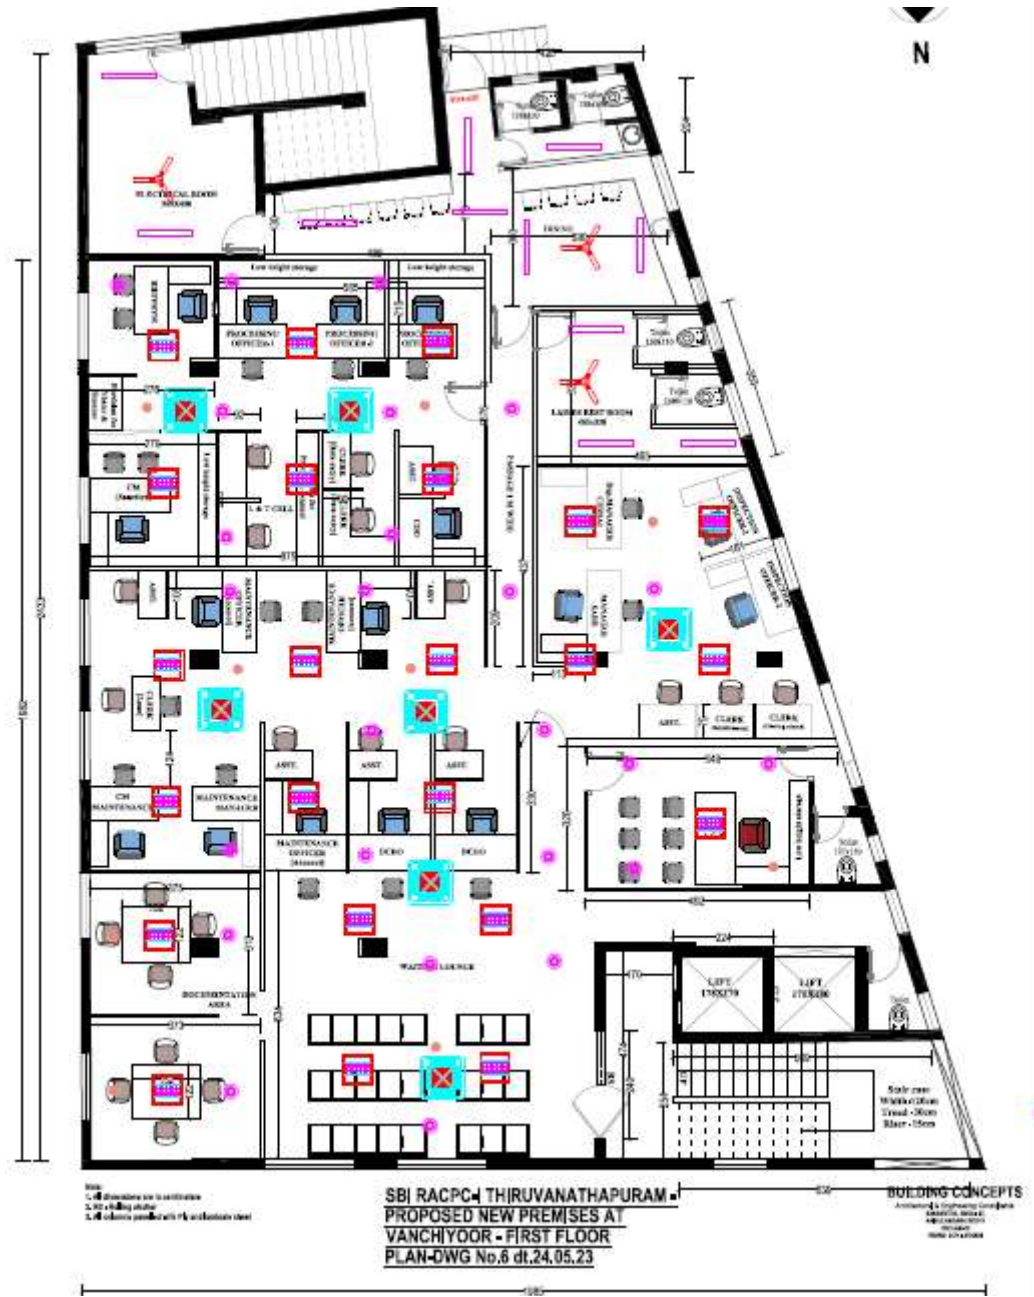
N

ELECTRICAL ROOM

Low height storage

Low height storage

PROCESSING OFFICER-1

PROCESSING OFFICER-2

LADIES REST ROOM

CM

L & T CELL

CLERK

ASST.

CLERK

MAINTENANCE MANAGER

CM MAINTENANCE

ASST.

ASST.

ASST.

MAINTENANCE OFFICER

DCSO

DCSO

ASST.

CLERK

CLERK

WAITING LOUNGE

DOCUMENTATION AREA

LIFT

LIFT

Stair case

Note:

SBI RACPC- THIRUVANATHAPURAM - PROPOSED NEW PREMISES AT VANCHIYOOR - FIRST FLOOR PLAN-DWG No.6 dt.24.05.23

BUILDING CONCEPTS